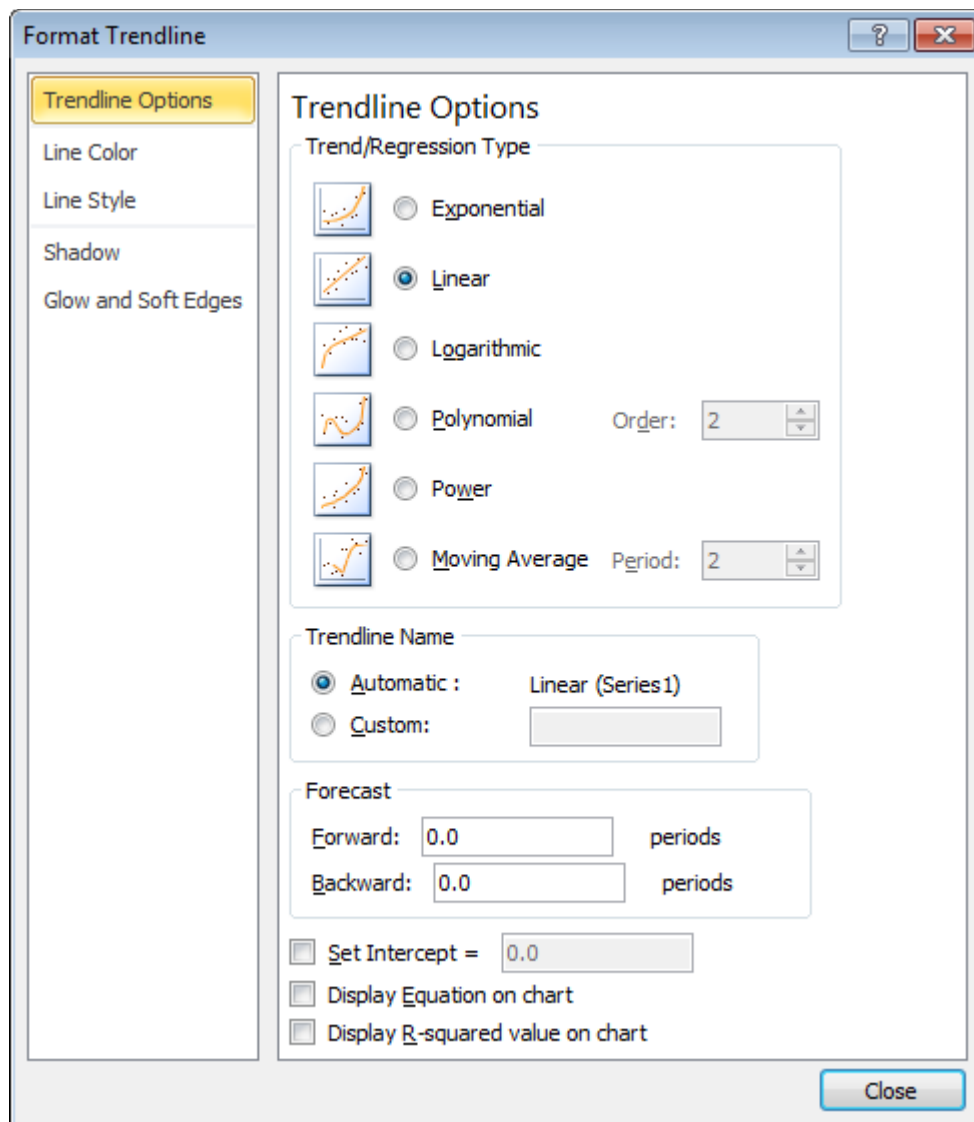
Format Trendline

?

Trendline Options
Line Color
Line Style
Shadow
Glow and Soft Edges

Trendline Options

Trend/Regression Type

Exponential
Linear
Logarithmic
Polynomial
Order: 2
Power
Moving Average
Period: 2

Trendline Name

Automatic : Linear (Series1)
Custom:

Forecast

Forward: 0.0 periods
Backward: 0.0 periods

Set Intercept = 0.0
Display Equation on chart
Display R-squared value on chart

Close